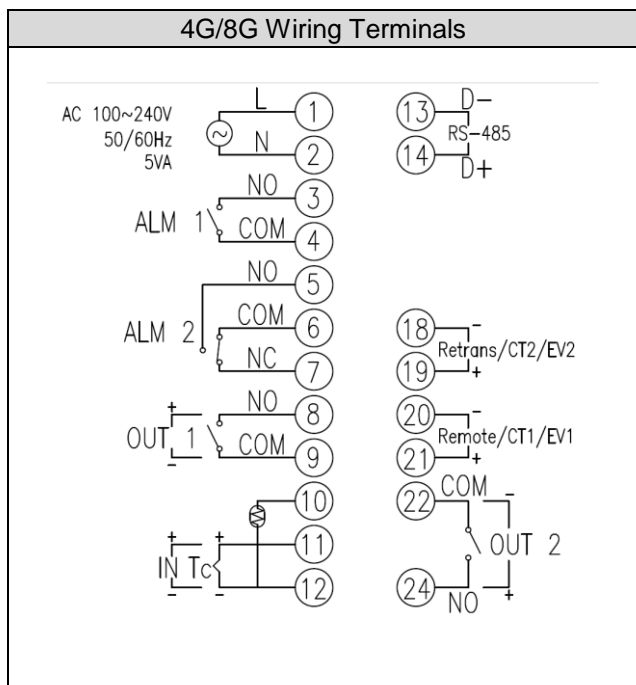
4G/8G Wiring Terminals

AC 100~240V 50/60Hz 5VA

L
N
1
2

ALM 1
NO
COM
3
4

ALM 2
NO
COM
NC
5
6
7

OUT 1
+
-
NO
COM
8
9

IN
+
-
Tc
+
-
10
11
12

13
14
D-
RS-485
D+

18
19
-
Retrans/CT2/EV2
+

20
21
-
Remote/CT1/EV1
+

22
24
COM
NO
-
OUT 2
+